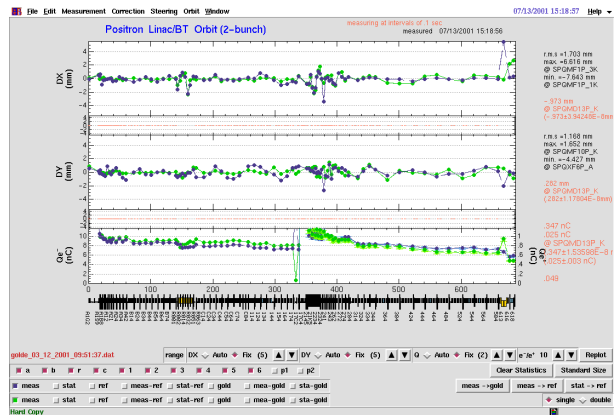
File Edit Measurement Correction Steering Orbit Window
07/13/2001 15:18:37
Help
Positron Linac/BT Orbit (2-bunch)
measuring at intervals of .1 sec
measured 07/13/2001 15:18:56

DX (mm)
4
2
0
-2
-4
r.m.s =1.703 mm
max. =6.616 mm
@ SPQMF1P_3K
min. =-7.643 mm
@ SPQMF1P_1K

.973 mm
@ SPQMD13P_K
(-.973±3.94240E-8mm)

DY (mm)
4
2
0
-2
-4
r.m.s =1.168 mm
max. =1.652 mm
@ SPQMF10P_K
min. =-4.427 mm
@ SPQXF6P_A

.282 mm
@ SPQMD13P_K
(.282±1.17804E-8mm)

Qe⁻ (nC)
10
8
6
4
2
0
1.2
1
.8
.6
.4
.2
0
.347 nC
.025 nC
@ SPQMD13P_K
(.347±1.53598E-8 nC)
(.025±.003 nC)
.049

0
100
200
300
400
500
600

golde_03_12_2001_09:51:37.dat
range DX Auto Fix (5) DY Auto Fix (5) Q Auto Fix (2) e⁻e⁺ 10 Replot
a b r c 1 2 3 4 5 6 p1 p2 Clear Statistics Standard Size
meas stat ref meas-ref stat-ref gold mea-gold sta-gold meas->gold meas->ref meas->ref
meas stat ref meas-ref stat-ref gold mea-gold sta-gold single double
Hard Copy